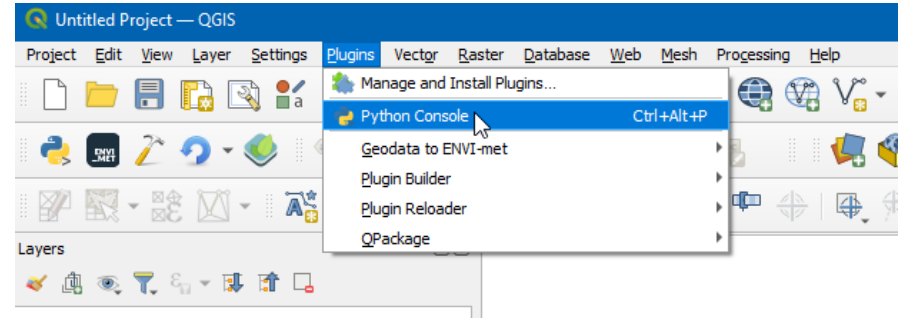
Untitled Project — QGIS

Project Edit View Layer Settings Plugins Vector Raster Database Web Mesh Processing Help

Manage and Install Plugins...
Python Console Ctrl+Alt+P
Geodata to ENVI-met
Plugin Builder
Plugin Reloader
QPackage

ENVI MET

Layers